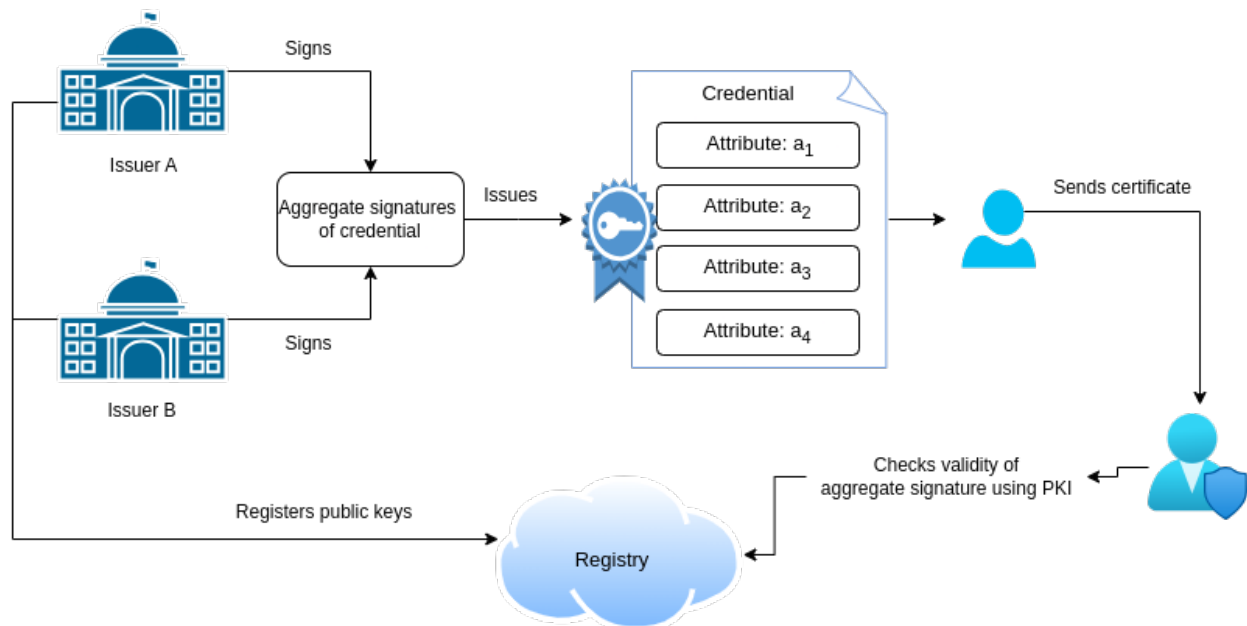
Signs

Issuer A

Aggregate signatures of credential

Issues

Credential

Attribute: $a_1$

Attribute: $a_2$

Attribute: $a_3$

Attribute: $a_4$

Sends certificate

Signs

Issuer B

Checks validity of aggregate signature using PKI

Registers public keys

Registry